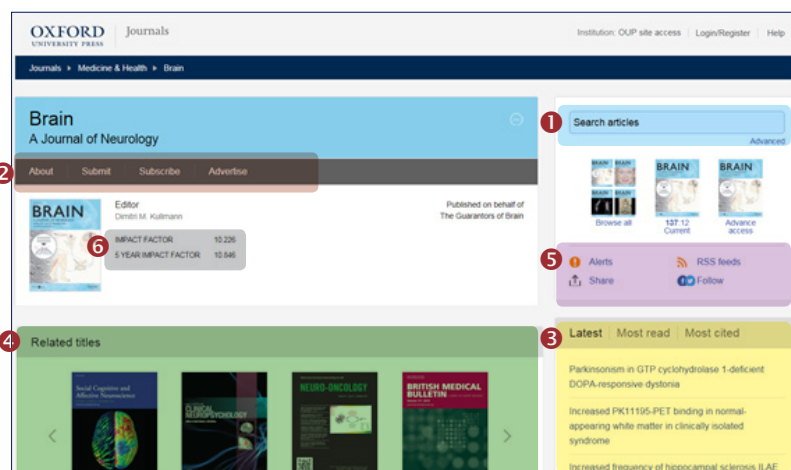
OXFORD UNIVERSITY PRESS | Journals

Institution: OUP site access | Login/Register | Help

Journals ▸ Medicine & Health ▸ Brain

Brain
A Journal of Neurology

About | Submit | Subscribe | Advertise

2

BRAIN

Editor
Dimitri M. Kullmann

Published on behalf of
The Guarantors of Brain

6

| IMPACT FACTOR | 10.226 |
|---|---|
| 5 YEAR IMPACT FACTOR | 10.846 |

1

Search articles

Advanced

BRAIN BRAIN BRAIN

Browse all

BRAIN
137:12
Current

BRAIN
Advance access

5

Alerts
RSS feeds
Share
Follow

4

Related titles

Social Cognitive and Affective Neuroscience

CLINICAL NEUROPSYCHOLOGY

NEURO-ONCOLOGY

BRITISH MEDICAL BULLETIN

3

Latest | Most read | Most cited

Parkinsonism in GTP cyclohydrolase 1-deficient DOPA-responsive dystonia

Increased PK11195-PET binding in normal-appearing white matter in clinically isolated syndrome

Increased frequency of hippocampal sclerosis ILAE